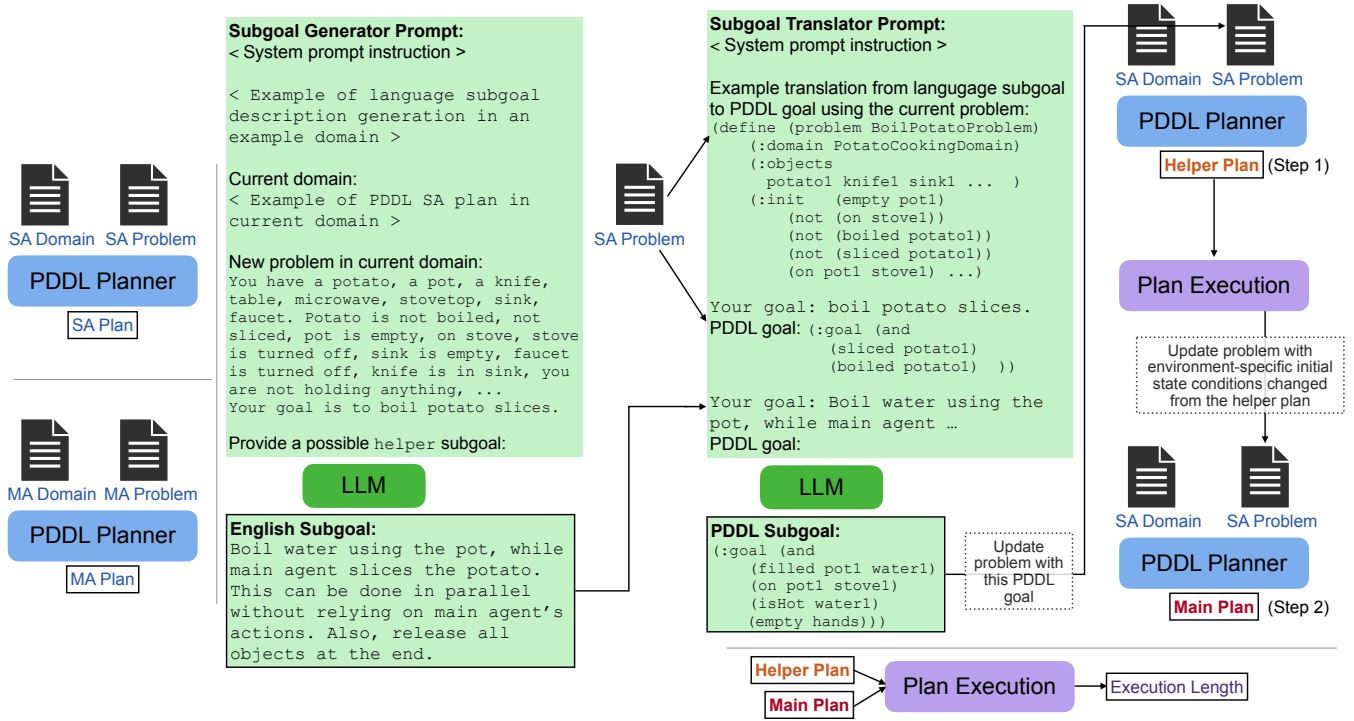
SA Domain SA Problem

PDDL Planner

SA Plan

MA Domain MA Problem

PDDL Planner

MA Plan

**Subgoal Generator Prompt:**
< System prompt instruction >

< Example of language subgoal description generation in an example domain >

Current domain:
< Example of PDDL SA plan in current domain >

New problem in current domain:
You have a potato, a pot, a knife, table, microwave, stovetop, sink, faucet. Potato is not boiled, not sliced, pot is empty, on stove, stove is turned off, sink is empty, faucet is turned off, knife is in sink, you are not holding anything, ...
Your goal is to boil potato slices.

Provide a possible helper subgoal:

LLM

**English Subgoal:**
Boil water using the pot, while main agent slices the potato. This can be done in parallel without relying on main agent's actions. Also, release all objects at the end.

SA Problem

**Subgoal Translator Prompt:**
< System prompt instruction >

Example translation from langugage subgoal to PDDL goal using the current problem:
(define (problem BoilPotatoProblem)
(:domain PotatoCookingDomain)
(:objects
potato1 knife1 sink1 ... )
(:init (empty pot1)
(not (on stove1))
(not (boiled potato1))
(not (sliced potato1))
(on pot1 stove1) ...)

Your goal: boil potato slices.
PDDL goal: (:goal (and
(sliced potato1)
(boiled potato1) ))

Your goal: Boil water using the pot, while main agent …
PDDL goal:

LLM

**PDDL Subgoal:**
(:goal (and
(filled pot1 water1)
(on pot1 stove1)
(isHot water1)
(empty hands)))

Update problem with this PDDL goal

SA Domain SA Problem

PDDL Planner

Helper Plan (Step 1)

Plan Execution

Update problem with environment-specific initial state conditions changed from the helper plan

SA Domain SA Problem

PDDL Planner

Main Plan (Step 2)

Helper Plan

Main Plan

Plan Execution

Execution Length